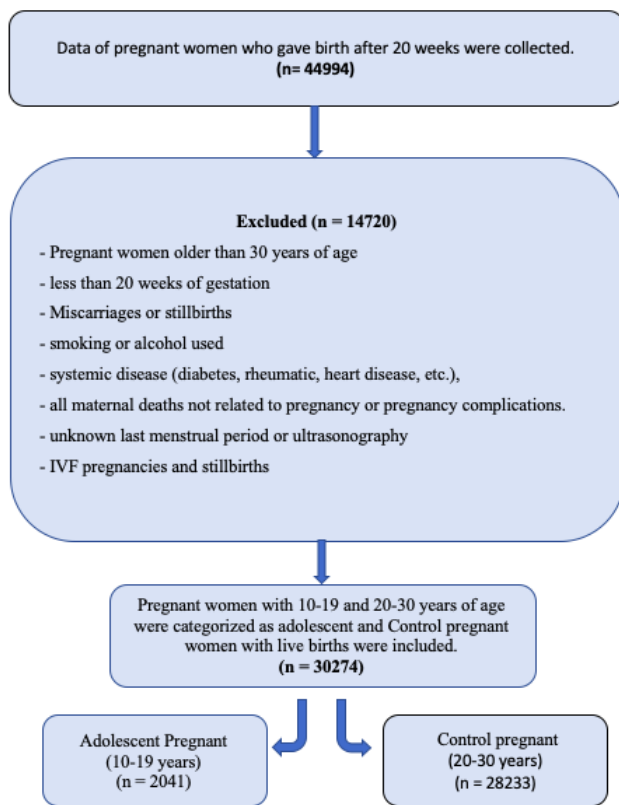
Data of pregnant women who gave birth after 20 weeks were collected.
(n= 44994)

Excluded (n = 14720)

- Pregnant women older than 30 years of age

- less than 20 weeks of gestation

- Miscarriages or stillbirths

- smoking or alcohol used

- systemic disease (diabetes, rheumatic, heart disease, etc.),

- all maternal deaths not related to pregnancy or pregnancy complications.

- unknown last menstrual period or ultrasonography

- IVF pregnancies and stillbirths

Pregnant women with 10-19 and 20-30 years of age were categorized as adolescent and Control pregnant women with live births were included.
(n = 30274)

Adolescent Pregnant
(10-19 years)
(n = 2041)

Control pregnant
(20-30 years)
(n = 28233)